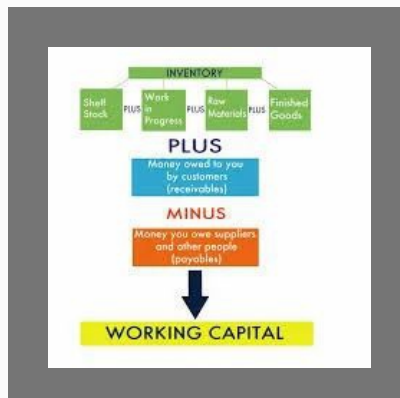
INVENTORY

Shelf Stock PLUS Work in Progress PLUS Raw Materials PLUS Finished Goods

PLUS

Money owed to you by customers (receivables)

MINUS

Money you owe suppliers and other people (payables)

WORKING CAPITAL